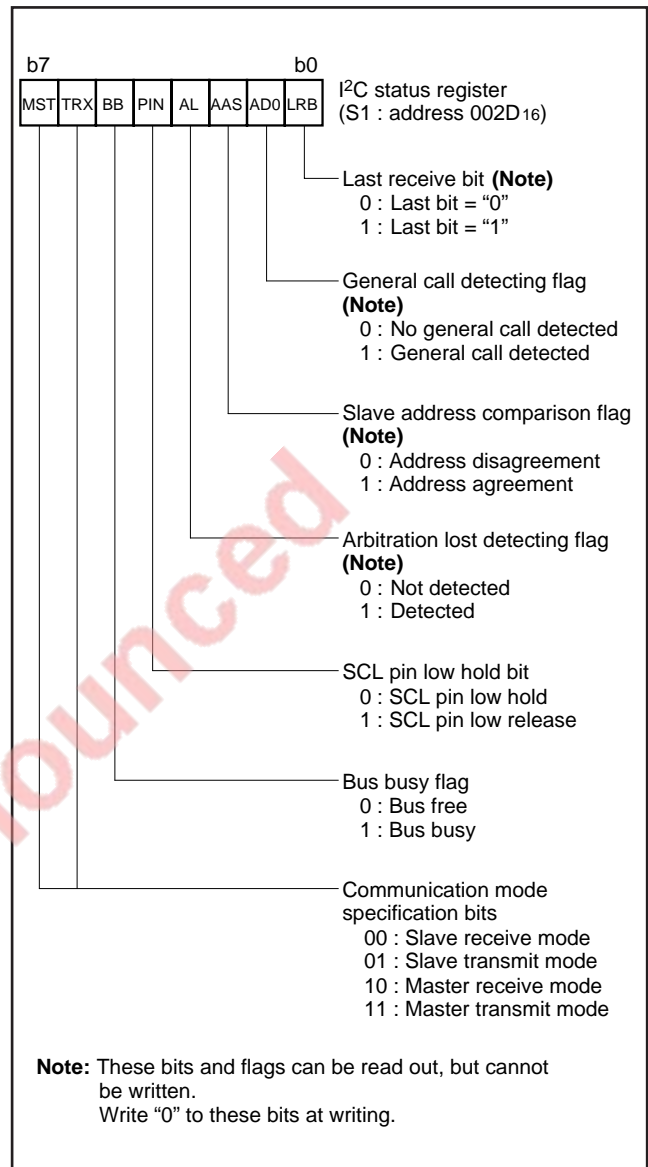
b7 b0

| MST | TRX | BB | PIN | AL | AAS | AD0 | LRB |
|---|---|---|---|---|---|---|---|

I$^2$C status register (S1 : address 002D$_{16}$)

Last receive bit **(Note)**
0 : Last bit = “0”
1 : Last bit = “1”

General call detecting flag **(Note)**
0 : No general call detected
1 : General call detected

Slave address comparison flag **(Note)**
0 : Address disagreement
1 : Address agreement

Arbitration lost detecting flag **(Note)**
0 : Not detected
1 : Detected

SCL pin low hold bit
0 : SCL pin low hold
1 : SCL pin low release

Bus busy flag
0 : Bus free
1 : Bus busy

Communication mode specification bits
00 : Slave receive mode
01 : Slave transmit mode
10 : Master receive mode
11 : Master transmit mode

**Note:** These bits and flags can be read out, but cannot be written.
Write “0” to these bits at writing.

ounced